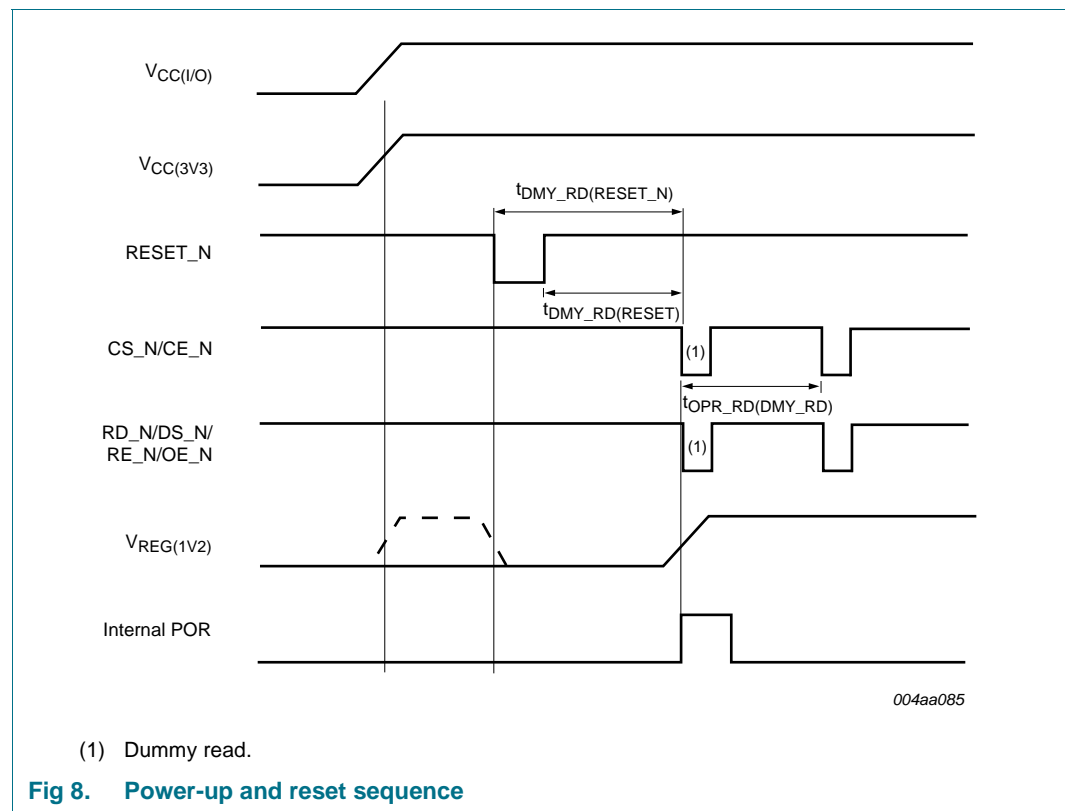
$V_{CC(I/O)}$

$V_{CC(3V3)}$

$t_{DMY\_RD(RESET\_N)}$

RESET_N

$t_{DMY\_RD(RESET)}$

CS_N/CE_N

(1)

$t_{OPR\_RD(DMY\_RD)}$

RD_N/DS_N/ RE_N/OE_N

(1)

$V_{REG(1V2)}$

Internal POR

004aa085

(1) Dummy read.

Fig 8. Power-up and reset sequence